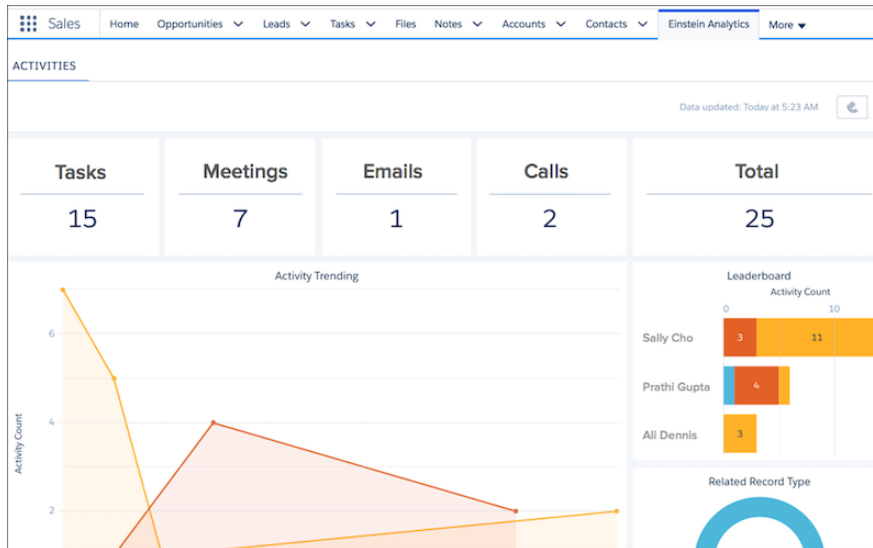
Sales Home Opportunities Leads Tasks Files Notes Accounts Contacts Einstein Analytics More

ACTIVITIES

Data updated: Today at 5:23 AM

| Tasks | Meetings | Emails | Calls | Total |
|---|---|---|---|---|
| 15 | 7 | 1 | 2 | 25 |

Activity Trending

Activity Count

6

4

2

Leaderboard

Activity Count

0 10

Sally Cho 3 11

Prathi Gupta 4

Ali Dennis 3

Related Record Type